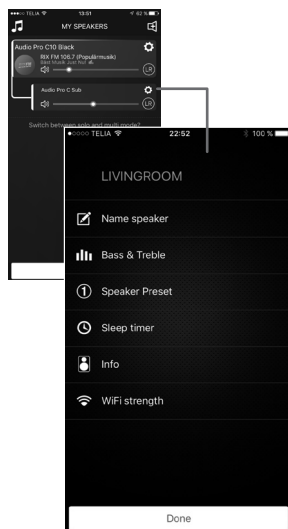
●●○○○ TELIA 13:51 62 %
MY SPEAKERS
Audio Pro C10 Black
RIX FM 106.7 (Populär musik)
Mest Musik Just Nu!
Audio Pro C Sub
Switch between solo and multi mode?

●○○○○ TELIA 22:52 100 %
LIVINGROOM
Name speaker
Bass & Treble
Speaker Preset
Sleep timer
Info
WiFi strength
Done